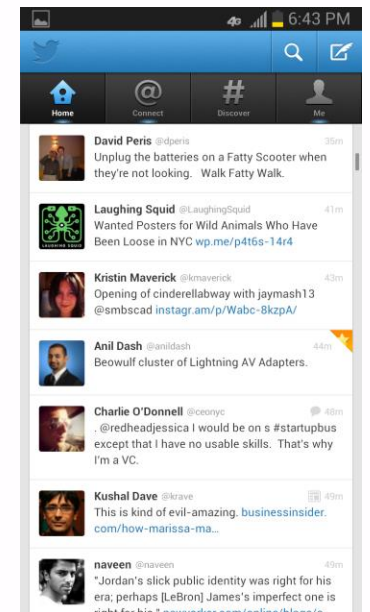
4G 6:43 PM

Home
Connect
Discover
Me

David Peris @dperis 35m
Unplug the batteries on a Fatty Scooter when they're not looking. Walk Fatty Walk.

Laughing Squid @LaughingSquid 41m
Wanted Posters for Wild Animals Who Have Been Loose in NYC wp.me/p4t6s-14r4

Kristin Maverick @kmaverick 43m
Opening of cinderellabway with jaymash13 @smbscad instagr.am/p/Wabc-8kzpA/

Anil Dash @anildash 44m
Beowulf cluster of Lightning AV Adapters.

Charlie O'Donnell @ceonyc 48m
. @redheadjessica I would be on s #startupbus except that I have no usable skills. That's why I'm a VC.

Kushal Dave @krave 49m
This is kind of evil-amazing. businessinsider.com/how-marissa-ma...

naveen @naveen 49m
"Jordan's slick public identity was right for his era; perhaps [LeBron] James's imperfect one is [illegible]